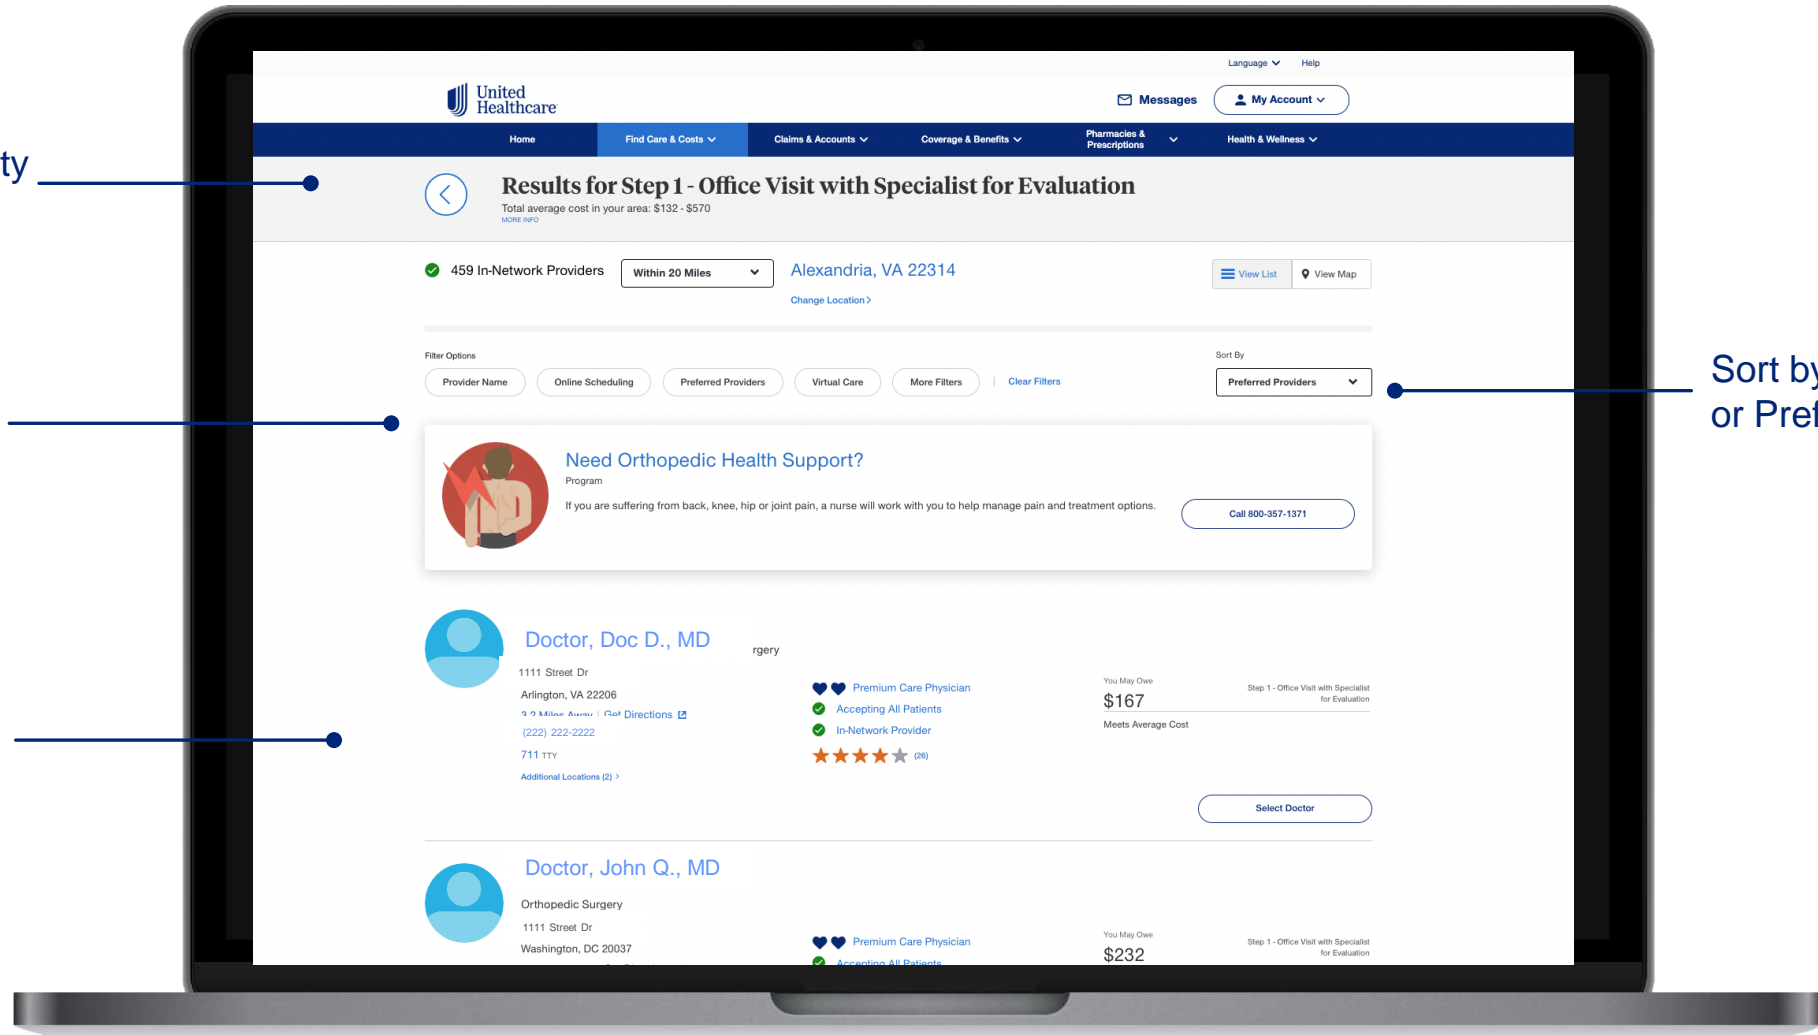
ty

Language Help

United Healthcare

Messages My Account

Home Find Care & Costs Claims & Accounts Coverage & Benefits Pharmacies & Prescriptions Health & Wellness

Results for Step 1 - Office Visit with Specialist for Evaluation
Total average cost in your area: $132 - $570
MORE INFO

459 In-Network Providers Within 20 Miles Alexandria, VA 22314
Change Location

View List View Map

Sort by
or Pref

Filter Options
Provider Name Online Scheduling Preferred Providers Virtual Care More Filters Clear Filters

Sort By
Preferred Providers

Need Orthopedic Health Support?
Program
If you are suffering from back, knee, hip or joint pain, a nurse will work with you to help manage pain and treatment options.
Call 800-357-1371

Doctor, Doc D., MD
rgery
1111 Street Dr
Arlington, VA 22206
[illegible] | Get Directions
(222) 222-2222
711 TTY
Additional Locations (2)

Premium Care Physician
Accepting All Patients
In-Network Provider
(26)

You May Owe
$167
Meets Average Cost
Step 1 - Office Visit with Specialist for Evaluation

Select Doctor

Doctor, John Q., MD
Orthopedic Surgery
1111 Street Dr
Washington, DC 20037

Premium Care Physician
Accepting All Patients

You May Owe
$232
Step 1 - Office Visit with Specialist for Evaluation